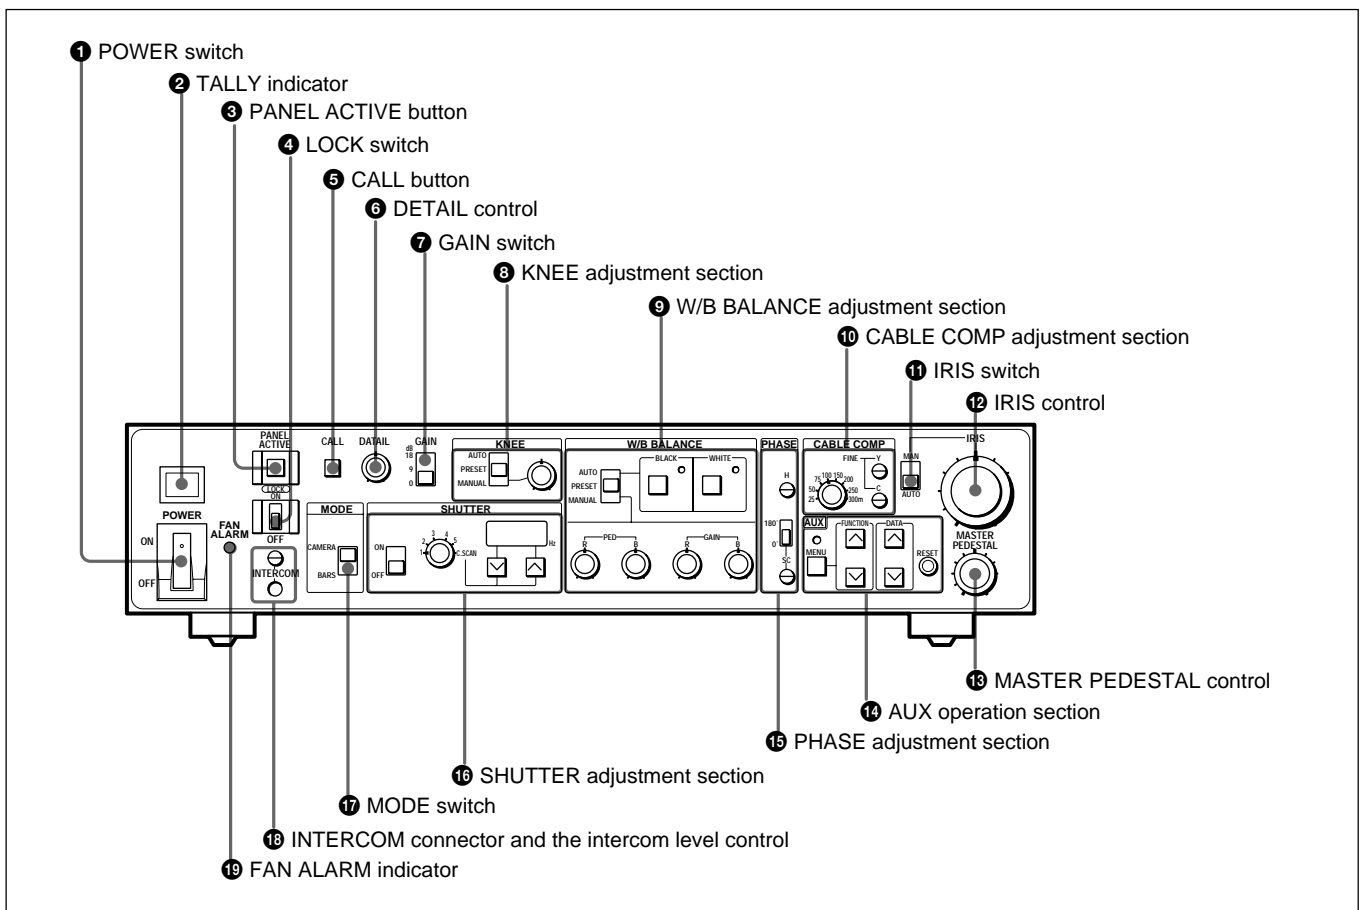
❶ POWER switch
❷ TALLY indicator
❸ PANEL ACTIVE button
❹ LOCK switch
❺ CALL button
❻ DETAIL control
❼ GAIN switch
❽ KNEE adjustment section
❾ W/B BALANCE adjustment section
❿ CABLE COMP adjustment section
⓫ IRIS switch
⓬ IRIS control

PANEL ACTIVE
CALL
DATAIL
GAIN
dB
18
9
0
KNEE
AUTO
PRESET
MANUAL
W/B BALANCE
BLACK
WHITE
AUTO
PRESET
MANUAL
PED
R
B
GAIN
R
B
PHASE
H
180°
0°
SC
CABLE COMP
FINE
Y
C
25
50
75
100
150
200
250
300m
IRIS
MAN
AUTO
MASTER PEDESTAL
AUX
MENU
FUNCTION
DATA
RESET
POWER
ON
OFF
LOCK
ON
OFF
FAN ALARM
INTERCOM
MODE
CAMERA
BARS
SHUTTER
ON
OFF
1
2
3
4
5
C.SCAN
Hz

⓭ MASTER PEDESTAL control
⓮ AUX operation section
⓯ PHASE adjustment section
⓰ SHUTTER adjustment section
⓱ MODE switch
⓲ INTERCOM connector and the intercom level control
⓳ FAN ALARM indicator